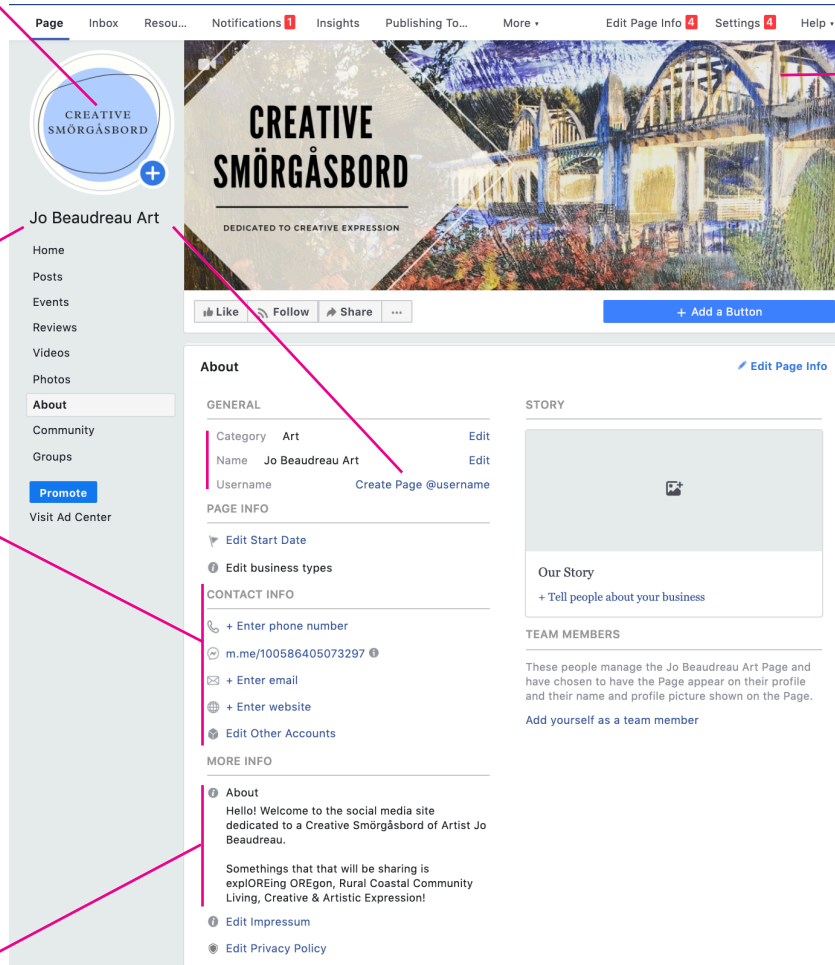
Page Inbox Resou... Notifications 1 Insights Publishing To... More ▾ Edit Page Info 4 Settings 4 Help ▾

CREATIVE SMÖRGÅSBORD

CREATIVE SMÖRGÅSBORD

DEDICATED TO CREATIVE EXPRESSION

Jo Beaudreau Art

Home
Posts
Events
Reviews
Videos
Photos
About
Community
Groups

Promote
Visit Ad Center

Like Follow Share ···

+ Add a Button

About

Edit Page Info

GENERAL

Category Art Edit
Name Jo Beaudreau Art Edit
Username Create Page @username

PAGE INFO

Edit Start Date
Edit business types

CONTACT INFO

+ Enter phone number
m.me/100586405073297
+ Enter email
+ Enter website
Edit Other Accounts

MORE INFO

About
Hello! Welcome to the social media site dedicated to a Creative Smörgåsbord of Artist Jo Beaudreau.

Somethings that that will be sharing is explOREing OREgon, Rural Coastal Community Living, Creative & Artistic Expression!

Edit Impressum
Edit Privacy Policy

STORY

Our Story
+ Tell people about your business

TEAM MEMBERS

These people manage the Jo Beaudreau Art Page and have chosen to have the Page appear on their profile and their name and profile picture shown on the Page.

Add yourself as a team member